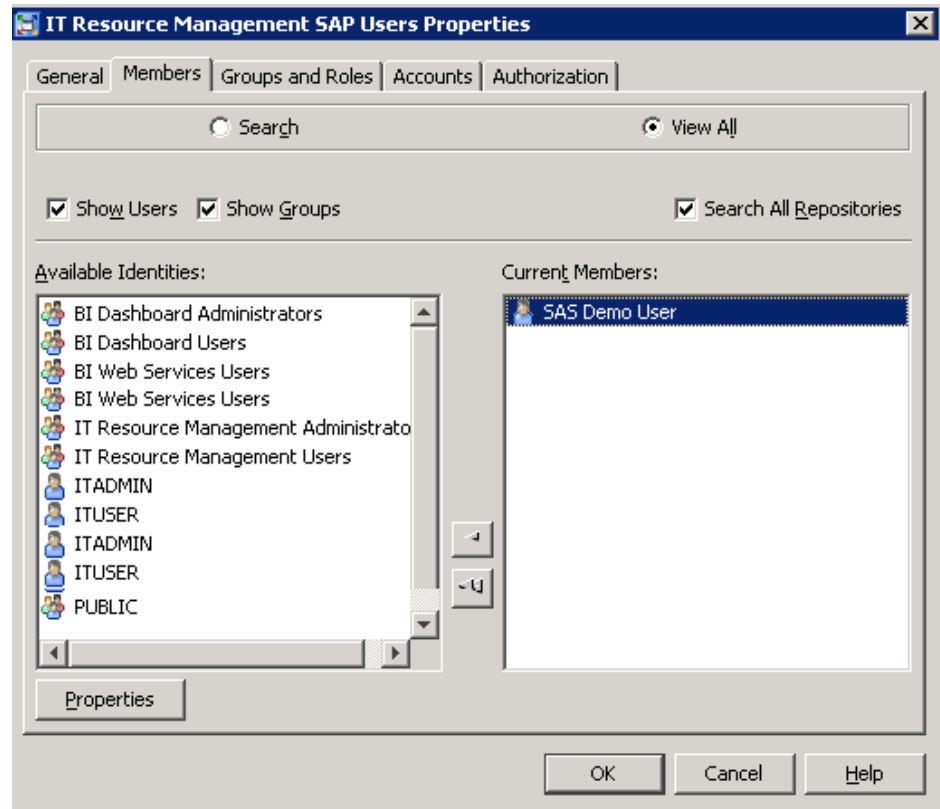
IT Resource Management SAP Users Properties

General | Members | Groups and Roles | Accounts | Authorization

Search
View All

Show Users
Show Groups
Search All Repositories

Available Identities:
BI Dashboard Administrators
BI Dashboard Users
BI Web Services Users
BI Web Services Users
IT Resource Management Administrato
IT Resource Management Users
ITADMIN
ITUSER
ITADMIN
ITUSER
PUBLIC

Current Members:
SAS Demo User

Properties

OK
Cancel
Help